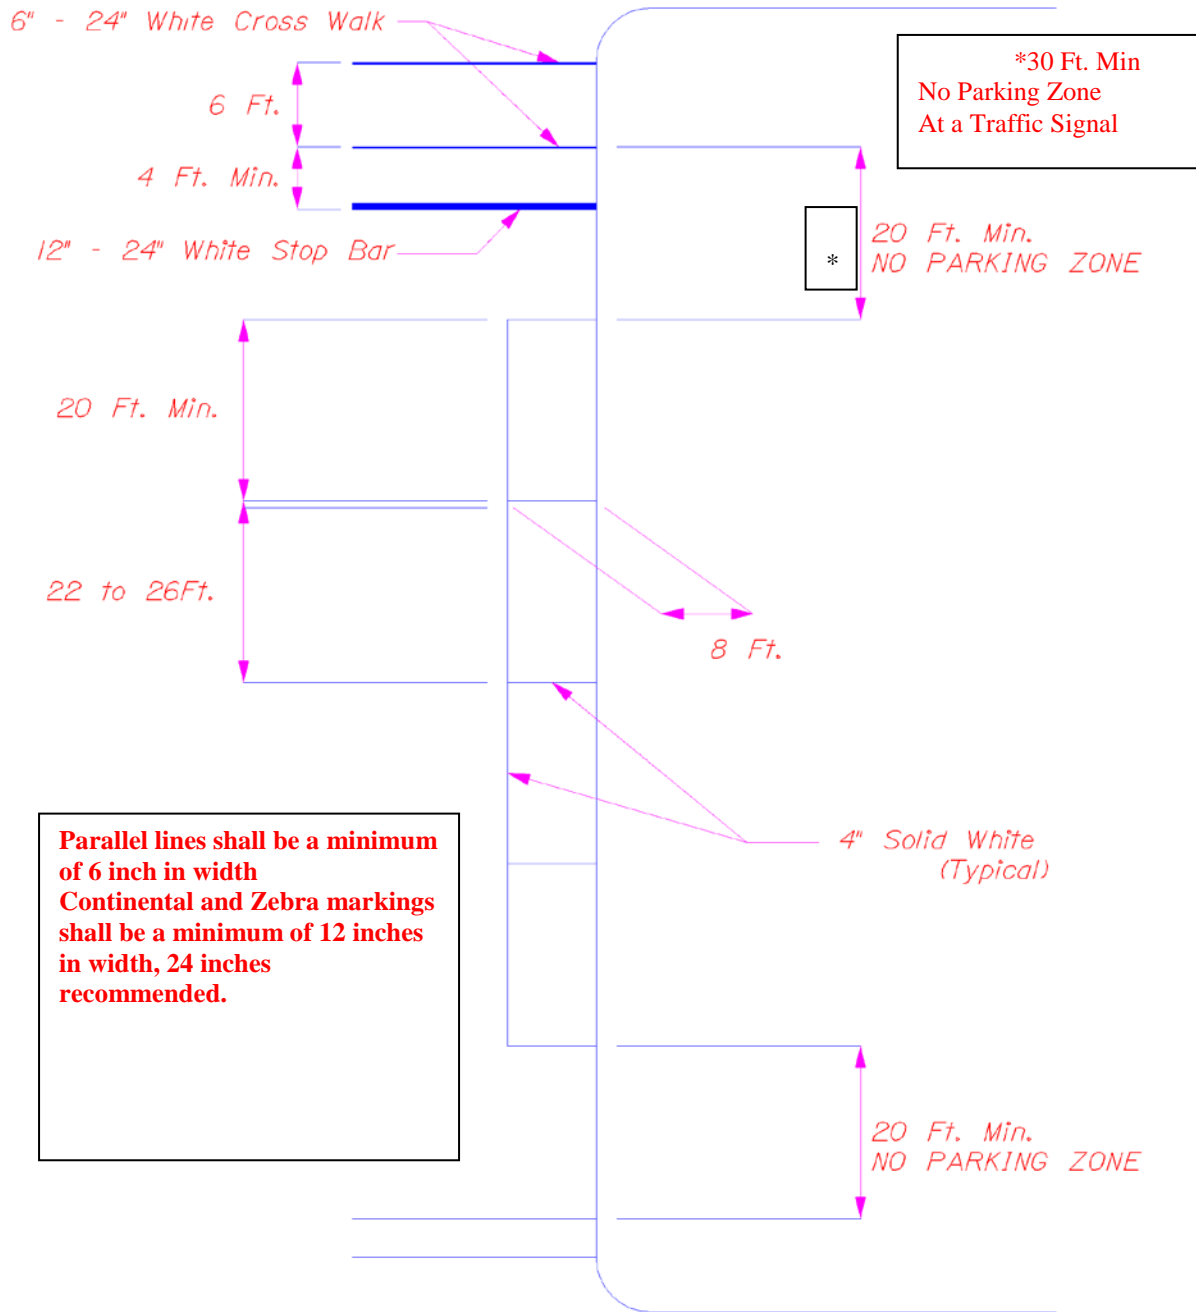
6" - 24" White Cross Walk

*30 Ft. Min
No Parking Zone
At a Traffic Signal

6 Ft.

4 Ft. Min.

12" - 24" White Stop Bar

*

20 Ft. Min.
NO PARKING ZONE

20 Ft. Min.

22 to 26Ft.

8 Ft.

Parallel lines shall be a minimum of 6 inch in width
Continental and Zebra markings shall be a minimum of 12 inches in width, 24 inches recommended.

4" Solid White
(Typical)

20 Ft. Min.
NO PARKING ZONE